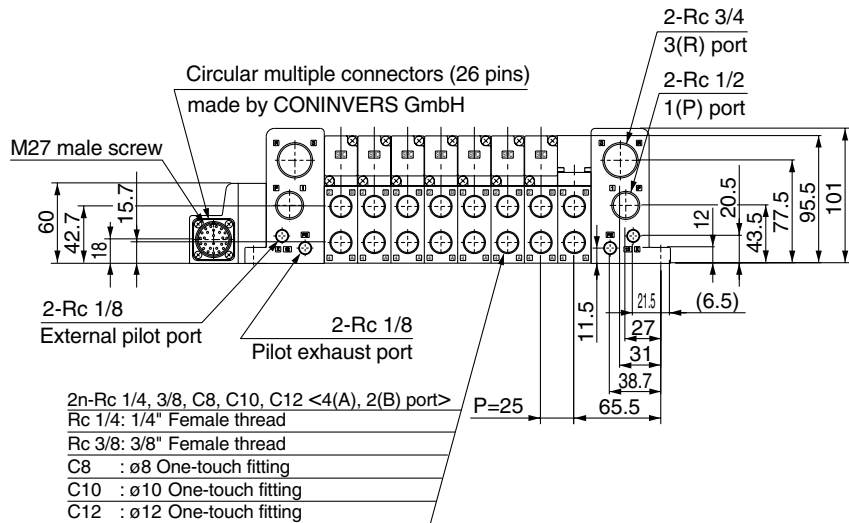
2-Rc 3/4
3(R) port

Circular multiple connectors (26 pins)
made by CONINVERS GmbH

2-Rc 1/2
1(P) port

M27 male screw

60
42.7
18
15.7

20.5
12
43.5
77.5
95.5
101

2-Rc 1/8
External pilot port

2-Rc 1/8
Pilot exhaust port

11.5
21.5
(6.5)
27
31
38.7

2n-Rc 1/4, 3/8, C8, C10, C12 <4(A), 2(B) port>
Rc 1/4: 1/4" Female thread
Rc 3/8: 3/8" Female thread
C8 : ø8 One-touch fitting
C10 : ø10 One-touch fitting
C12 : ø12 One-touch fitting

P=25
65.5